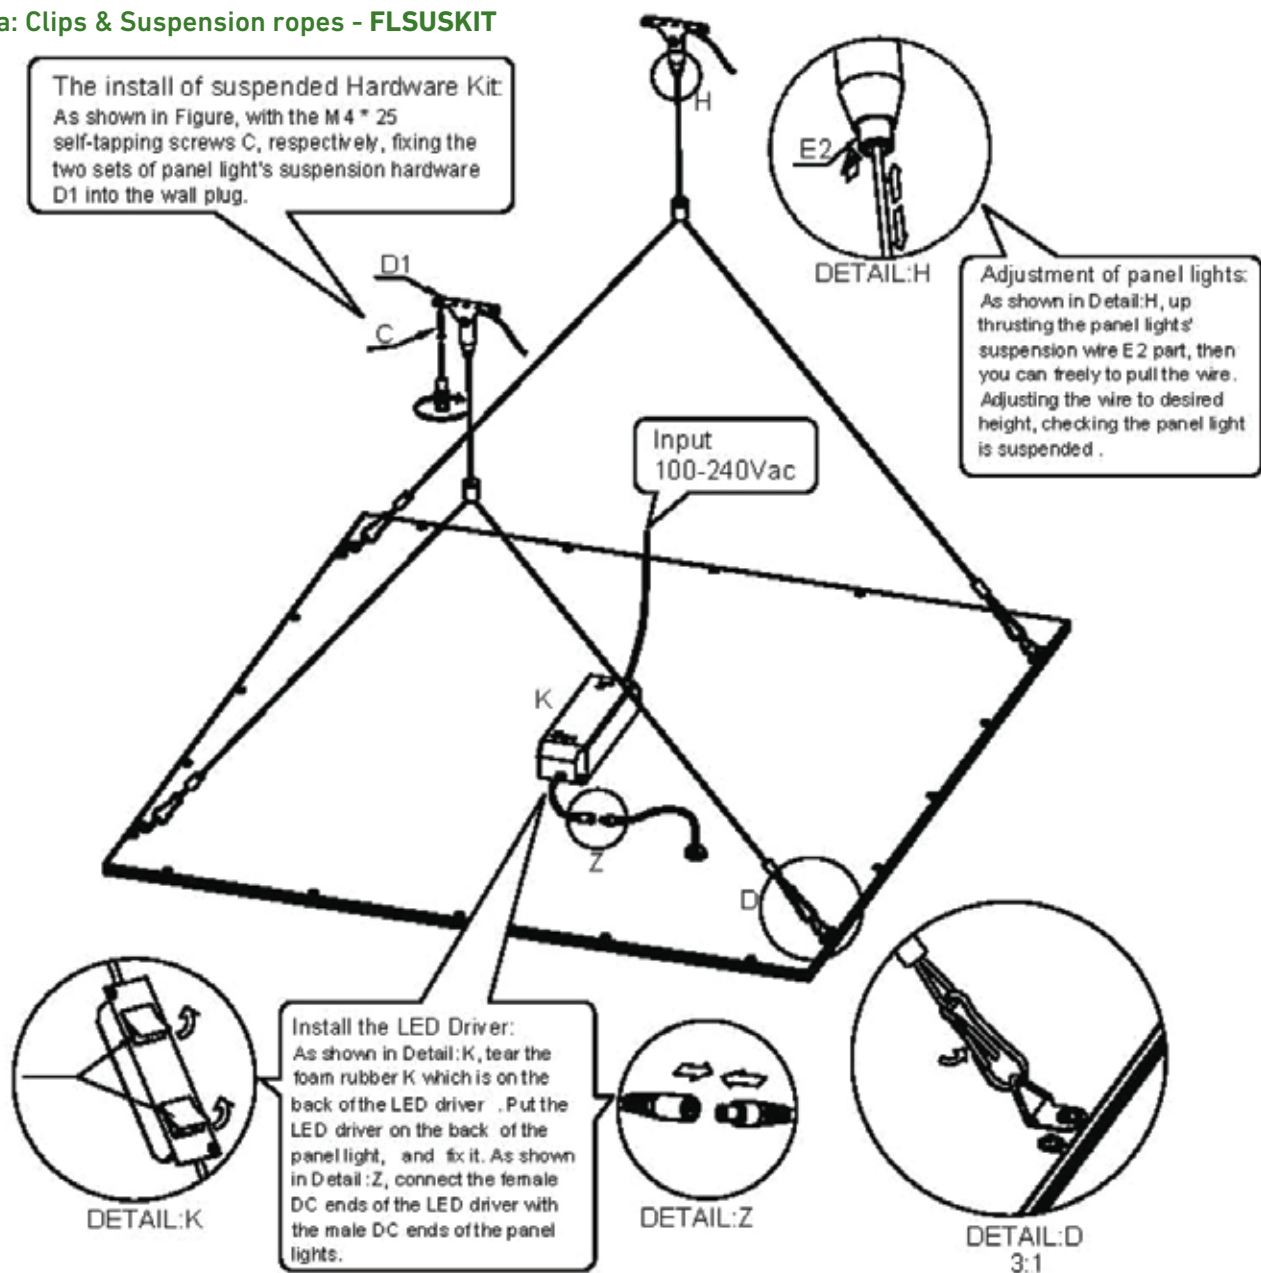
a: Clips & Suspension ropes - FLSUSKIT

The install of suspended Hardware Kit:
As shown in Figure, with the M 4 * 25 self-tapping screws C, respectively, fixing the two sets of panel light's suspension hardware D1 into the wall plug.

H

E2

DETAIL:H

Adjustment of panel lights:
As shown in Detail:H, up thrusting the panel lights' suspension wire E 2 part, then you can freely to pull the wire. Adjusting the wire to desired height, checking the panel light is suspended .

D1

C

Input
100-240Vac

K

Z

D

Install the LED Driver:
As shown in Detail:K, tear the foam rubber K which is on the back of the LED driver . Put the LED driver on the back of the panel light, and fix it. As shown in Detail :Z, connect the female DC ends of the LED driver with the male DC ends of the panel lights.

DETAIL:K

DETAIL:Z

DETAIL:D
3:1